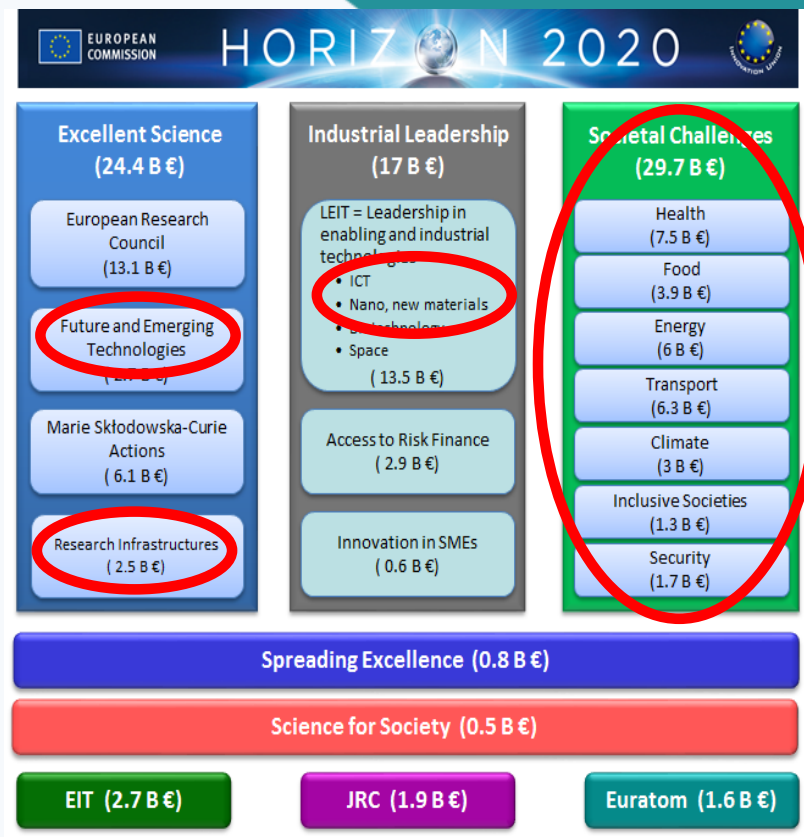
EUROPEAN COMMISSION

HORIZON 2020

INNOVATION UNION

Excellent Science
(24.4 B €)

European Research Council
(13.1 B €)

Future and Emerging Technologies
( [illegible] )

Marie Skłodowska-Curie Actions
( 6.1 B €)

Research Infrastructures
( 2.5 B €)

Industrial Leadership
(17 B €)

LEIT = Leadership in enabling and industrial technolo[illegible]
• ICT
• Nano, new materials
• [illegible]technology
• Space
( 13.5 B €)

Access to Risk Finance
( 2.9 B €)

Innovation in SMEs
( 0.6 B €)

So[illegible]etal Challen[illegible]
(29.7 B €)

Health
(7.5 B €)

Food
(3.9 B €)

Energy
(6 B €)

Transport
(6.3 B €)

Climate
(3 B €)

Inclusive Societies
(1.3 B €)

Security
(1.7 B €)

Spreading Excellence (0.8 B €)

Science for Society (0.5 B €)

EIT (2.7 B €)

JRC (1.9 B €)

Euratom (1.6 B €)